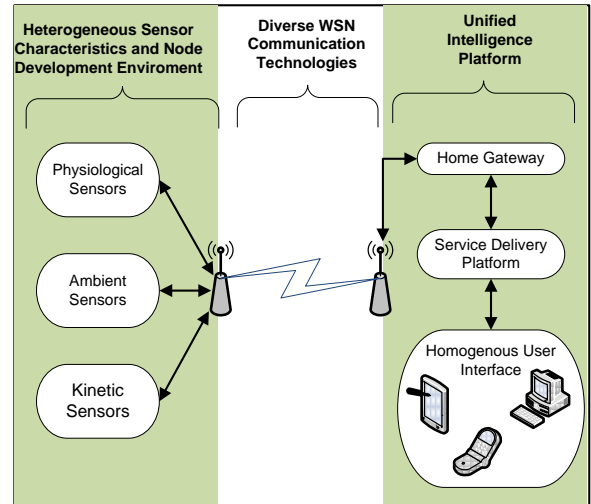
Heterogeneous Sensor Characteristics and Node Development Enviroment

Diverse WSN Communication Technologies

Unified Intelligence Platform

Physiological Sensors

Ambient Sensors

Kinetic Sensors

Home Gateway

Service Delivery Platform

Homogenous User Interface